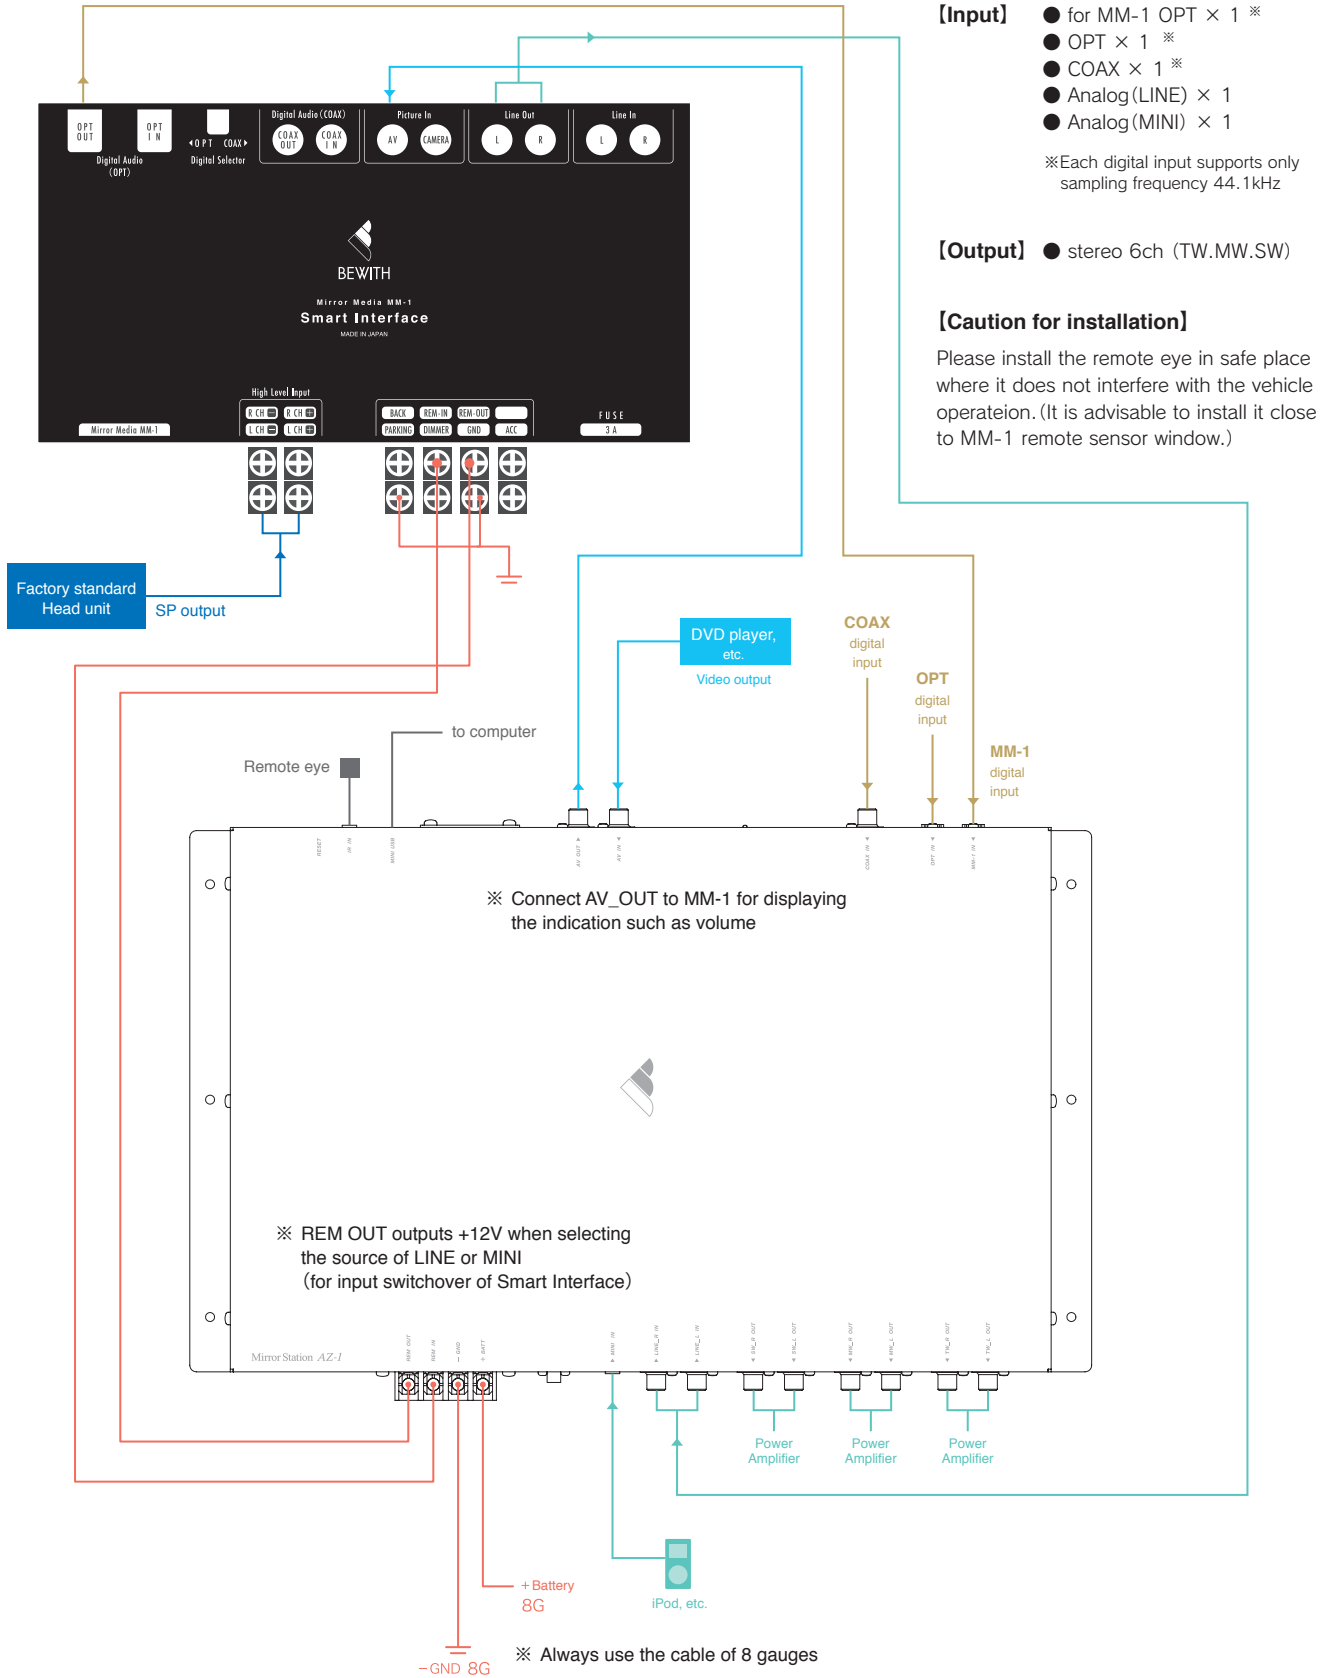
OPT OUT
OPT IN
Digital Audio (OPT)
OPT COAX
Digital Selector
Digital Audio (COAX)
COAX OUT
COAX IN
Picture In
AV
CAMERA
Line Out
L
R
Line In
L
R

BEWITH
Mirror Media MM-1
Smart Interface
MADE IN JAPAN

Mirror Media MM-1
High Level Input
R CH
R CH
L CH
L CH
BACK
REM-IN
REM-OUT
PARKING
DIMMER
GND
ACC
FUSE
3 A

【Input】 ● for MM-1 OPT × 1 ※
● OPT × 1 ※
● COAX × 1 ※
● Analog(LINE) × 1
● Analog(MINI) × 1

※Each digital input supports only sampling frequency 44.1kHz

【Output】 ● stereo 6ch (TW.MW.SW)

【Caution for installation】
Please install the remote eye in safe place where it does not interfere with the vehicle operateion.(It is advisable to install it close to MM-1 remote sensor window.)

Factory standard Head unit
SP output

DVD player, etc.
Video output

COAX digital input
OPT digital input
MM-1 digital input

to computer
Remote eye

※ Connect AV_OUT to MM-1 for displaying the indication such as volume

※ REM OUT outputs +12V when selecting the source of LINE or MINI
(for input switchover of Smart Interface)

Mirror Station AZ-1

Power Amplifier
Power Amplifier
Power Amplifier

+Battery
8G
iPod, etc.
−GND 8G
※ Always use the cable of 8 gauges